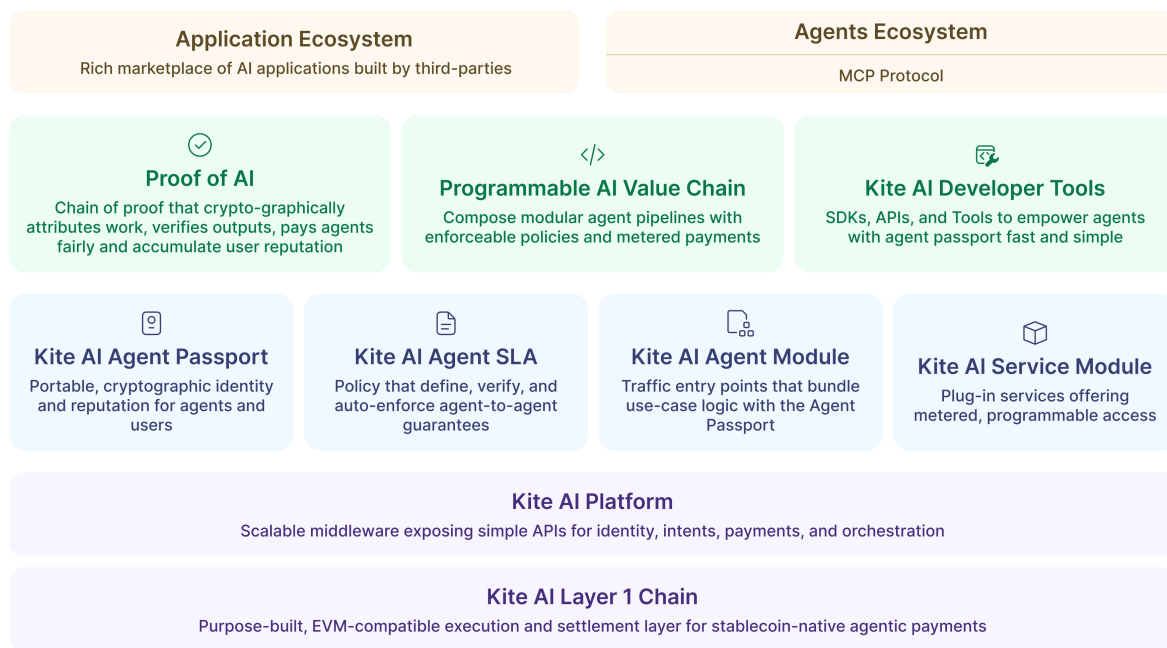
Application Ecosystem
Rich marketplace of AI applications built by third-parties

Agents Ecosystem
MCP Protocol

Proof of AI
Chain of proof that crypto-graphically attributes work, verifies outputs, pays agents fairly and accumulate user reputation

Programmable AI Value Chain
Compose modular agent pipelines with enforceable policies and metered payments

Kite AI Developer Tools
SDKs, APIs, and Tools to empower agents with agent passport fast and simple

Kite AI Agent Passport
Portable, cryptographic identity and reputation for agents and users

Kite AI Agent SLA
Policy that define, verify, and auto-enforce agent-to-agent guarantees

Kite AI Agent Module
Traffic entry points that bundle use-case logic with the Agent Passport

Kite AI Service Module
Plug-in services offering metered, programmable access

Kite AI Platform
Scalable middleware exposing simple APIs for identity, intents, payments, and orchestration

Kite AI Layer 1 Chain
Purpose-built, EVM-compatible execution and settlement layer for stablecoin-native agentic payments